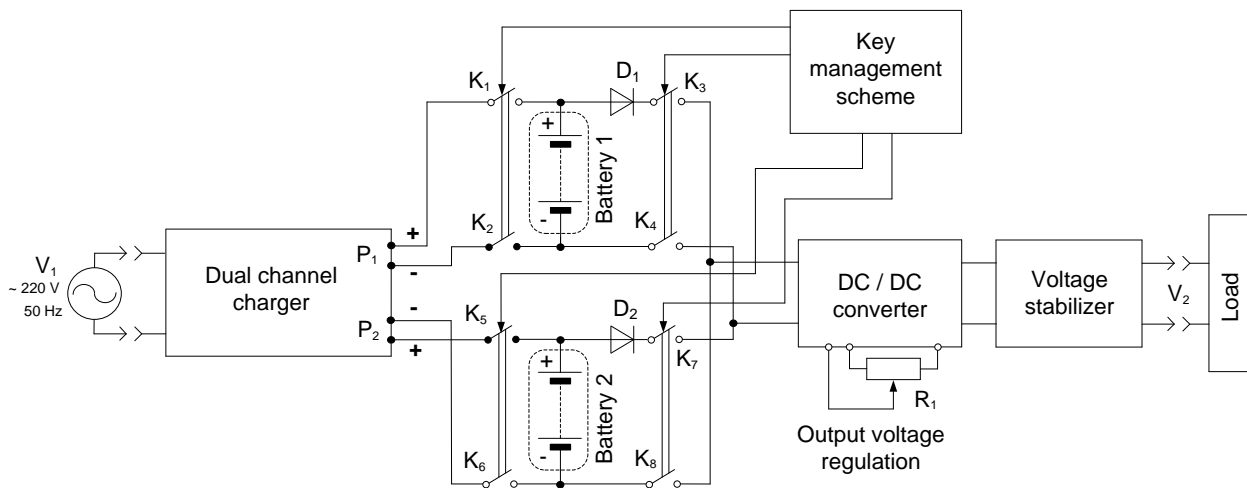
Key management scheme

$K_1$
$D_1$
$K_3$
+
-
Battery 1
$K_2$
$K_4$

$V_1$
~ 220 V
50 Hz

Dual channel charger

$P_1$
$P_2$
+
-
-
+

$K_5$
$D_2$
$K_7$
+
-
Battery 2
$K_6$
$K_8$

DC / DC converter

$R_1$

Output voltage regulation

Voltage stabilizer

$V_2$

Load